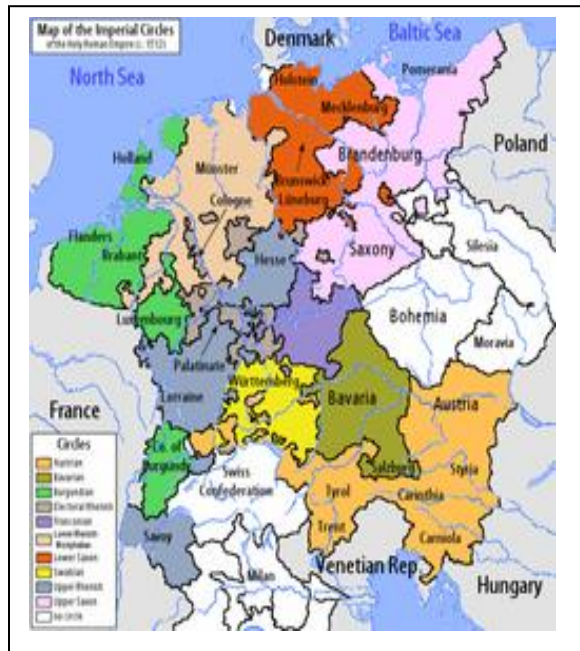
Map of the Imperial Circles
of the Holy Roman Empire (c. 1512)

Denmark
Baltic Sea
North Sea
Holstein
Pomerania
Mecklenburg
Holland
Poland
Brandenburg
Münster
Hungary
Brunswick-Lüneburg
Cologne
Flanders
Brabant
Saxony
Hesse
Silesia
Luxembourg
Bohemia
Moravia
Palatinate
France
Lorraine
Württemberg
Bavaria
Austria
Circles
Austrian
Bavarian
Burgundian
Electoral Rhenish
Franconian
Lower Rhenish-Westphalian
Lower Saxon
Swabian
Upper Rhenish
Upper Saxon
No circle
Co. of Burgundy
Swiss Confederation
Salzburg
Styria
Tyrol
Carinthia
Trent
Carniola
Savoy
Venetian Rep.
Milan
Hungary